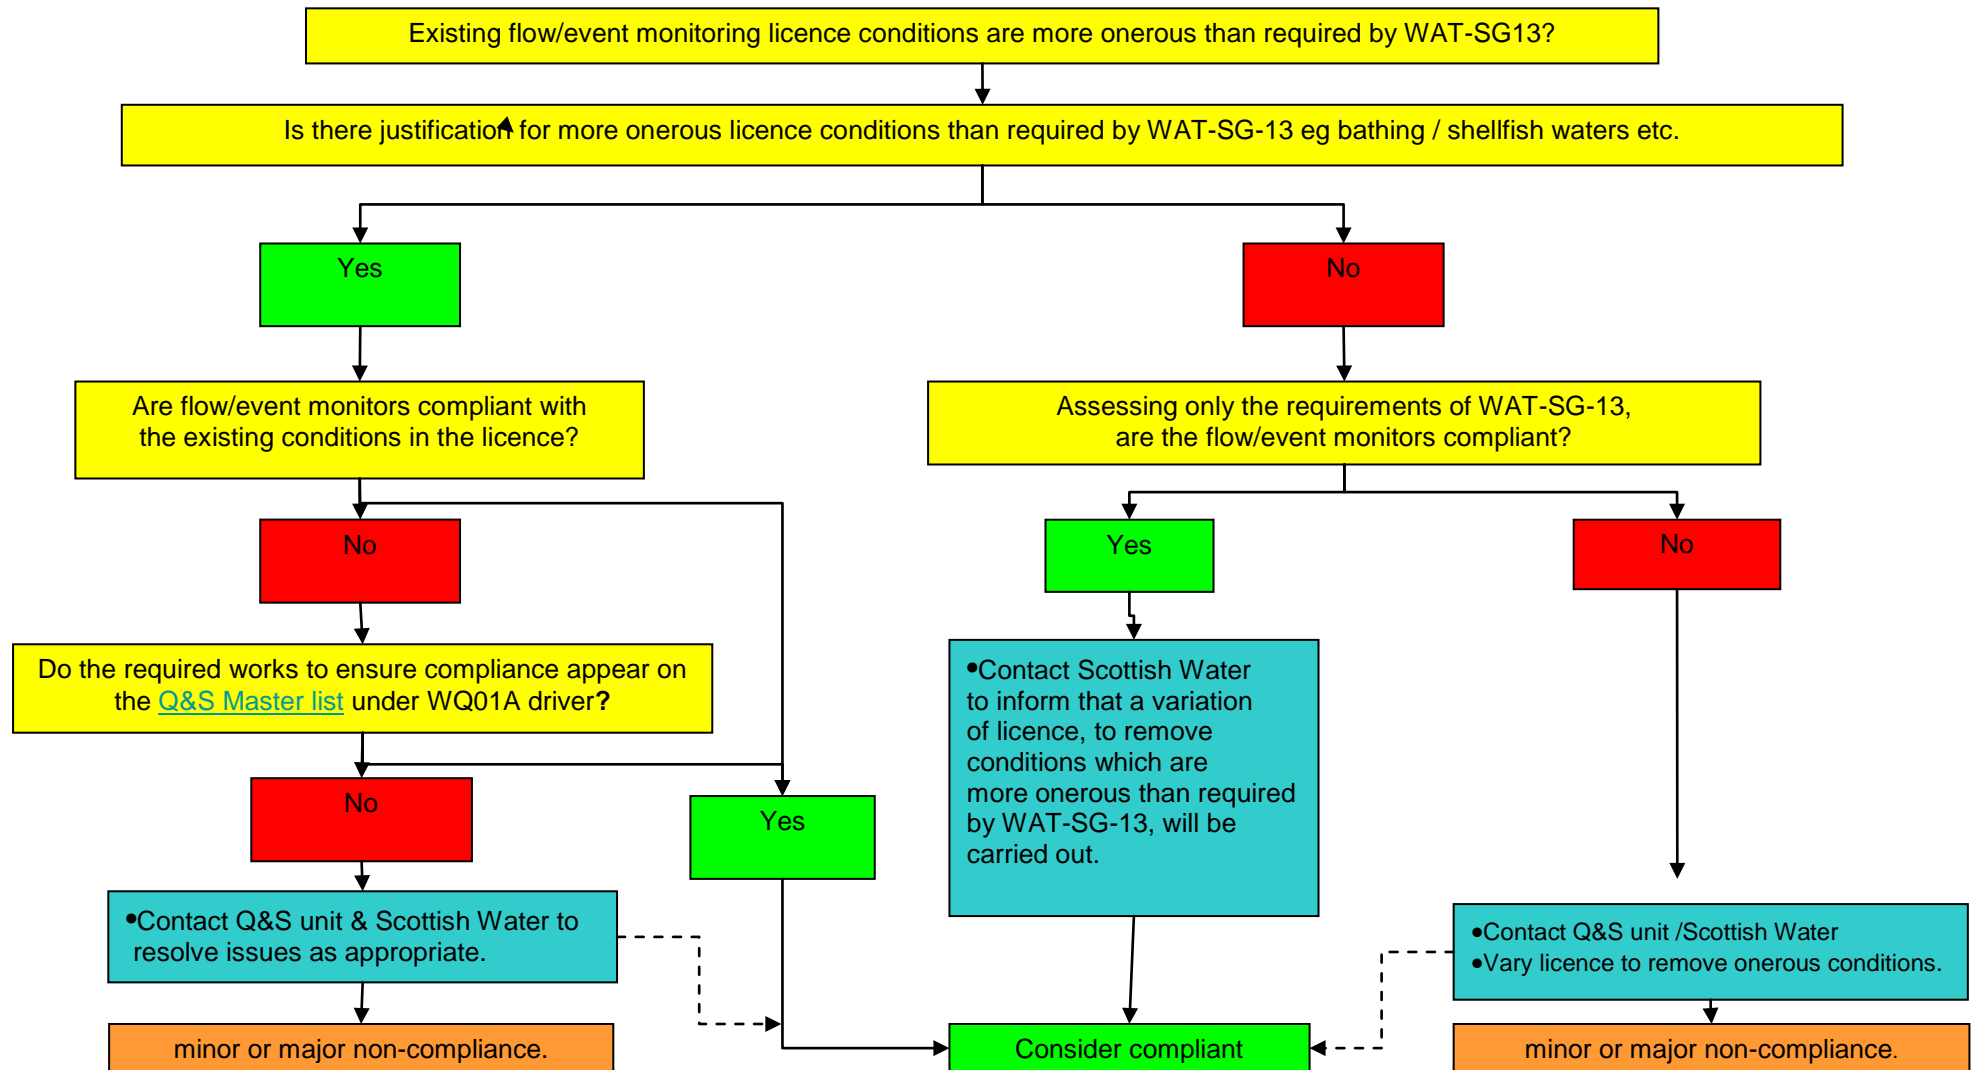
Existing flow/event monitoring licence conditions are more onerous than required by WAT-SG13?

Is there justification for more onerous licence conditions than required by WAT-SG-13 eg bathing / shellfish waters etc.

Yes

No

Are flow/event monitors compliant with the existing conditions in the licence?

Assessing only the requirements of WAT-SG-13, are the flow/event monitors compliant?

No

Yes

No

Do the required works to ensure compliance appear on the Q&S Master list under WQ01A driver?

•Contact Scottish Water to inform that a variation of licence, to remove conditions which are more onerous than required by WAT-SG-13, will be carried out.

No

Yes

•Contact Q&S unit & Scottish Water to resolve issues as appropriate.

•Contact Q&S unit /Scottish Water
•Vary licence to remove onerous conditions.

minor or major non-compliance.

Consider compliant

minor or major non-compliance.